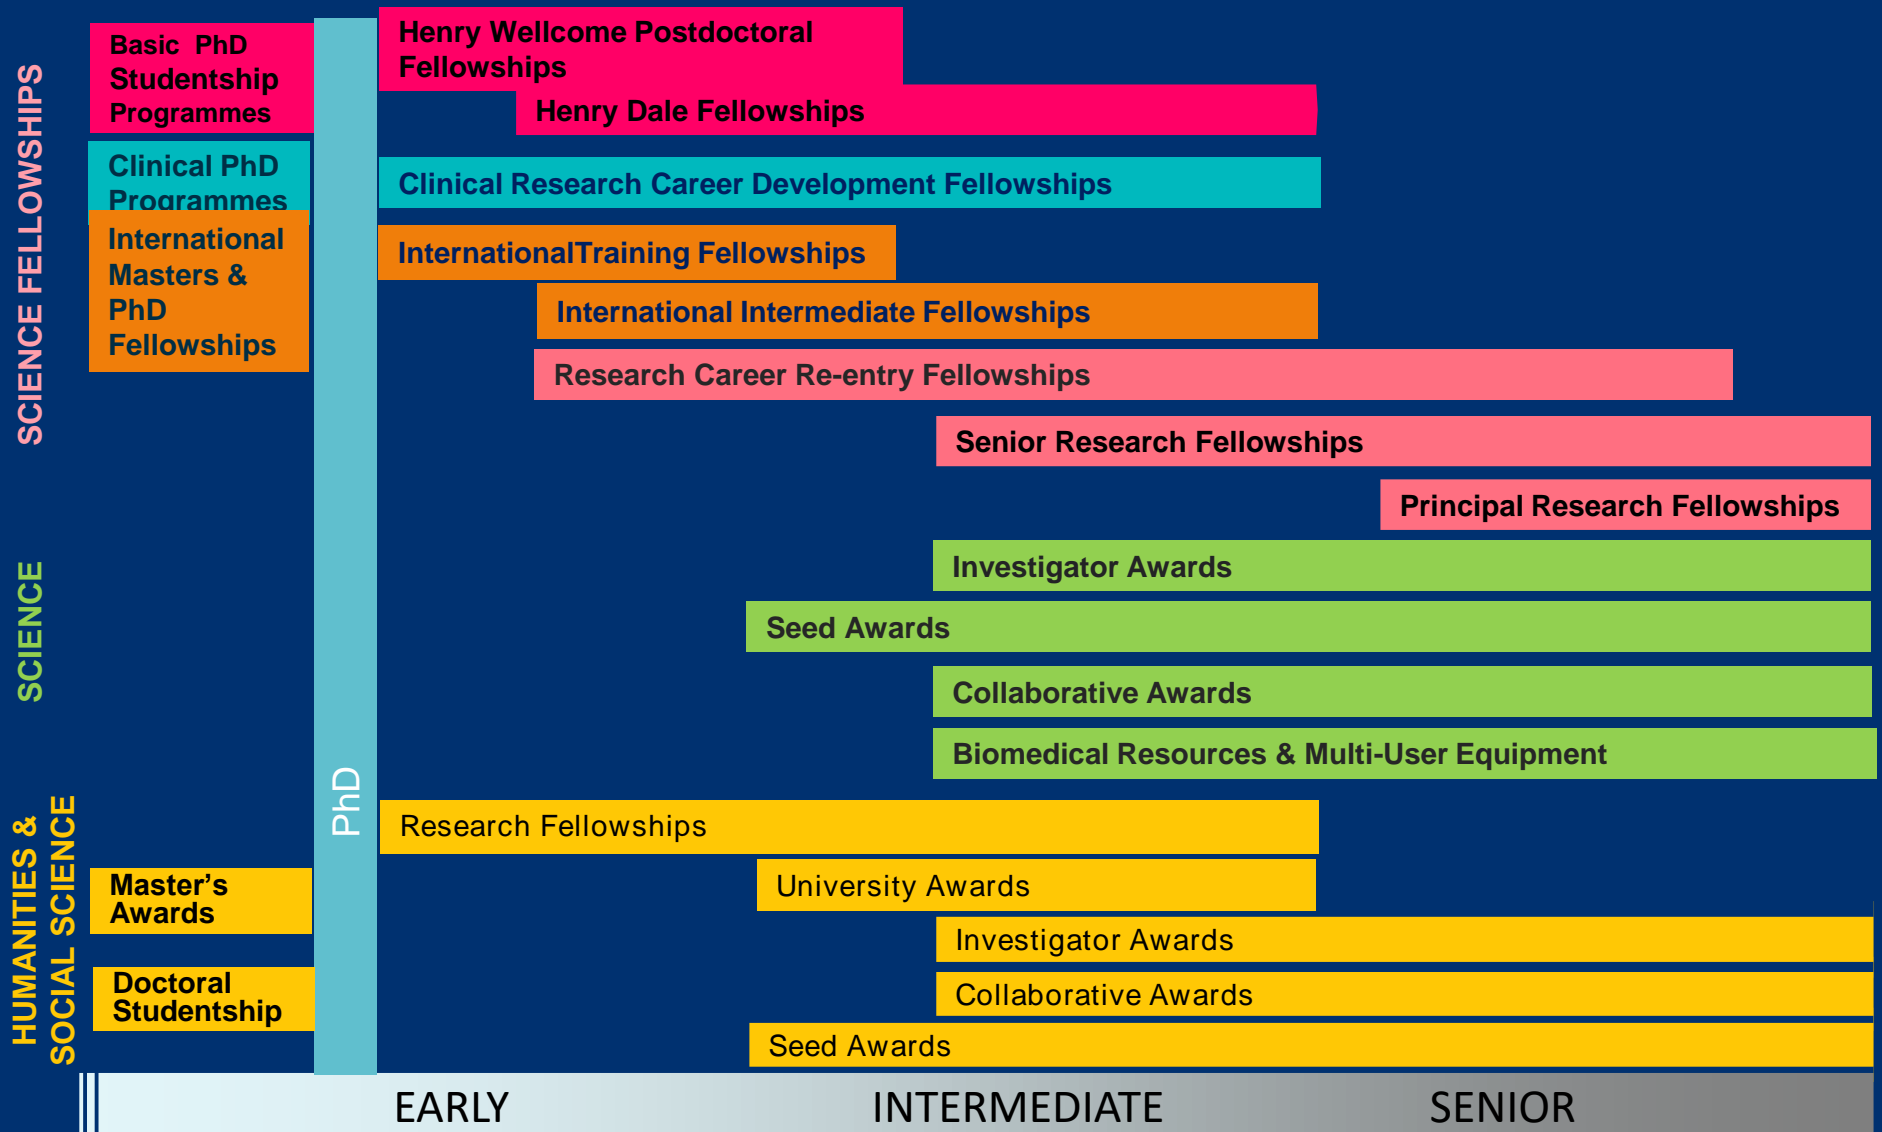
SCIENCE FELLOWSHIPS

Basic PhD Studentship Programmes

Clinical PhD Programmes

International Masters & PhD Fellowships

PhD

Henry Wellcome Postdoctoral Fellowships

Henry Dale Fellowships

Clinical Research Career Development Fellowships

InternationalTraining Fellowships

International Intermediate Fellowships

Research Career Re-entry Fellowships

Senior Research Fellowships

Principal Research Fellowships

SCIENCE

Investigator Awards

Seed Awards

Collaborative Awards

Biomedical Resources & Multi-User Equipment

HUMANITIES & SOCIAL SCIENCE

Master's Awards

Doctoral Studentship

Research Fellowships

University Awards

Investigator Awards

Collaborative Awards

Seed Awards

EARLY

INTERMEDIATE

SENIOR